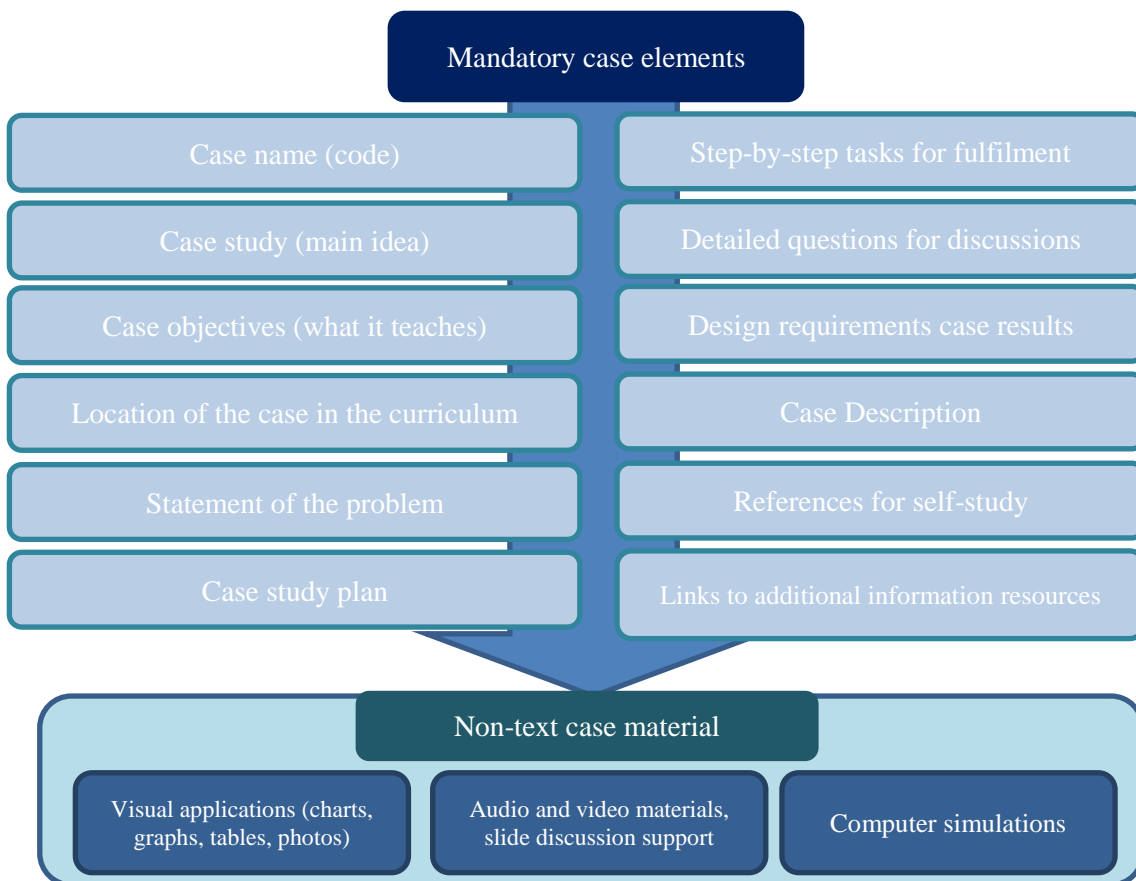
Mandatory case elements

Case name (code)

Case study (main idea)

Case objectives (what it teaches)

Location of the case in the curriculum

Statement of the problem

Case study plan

Step-by-step tasks for fulfilment

Detailed questions for discussions

Design requirements case results

Case Description

References for self-study

Links to additional information resources

Non-text case material

Visual applications (charts, graphs, tables, photos)

Audio and video materials, slide discussion support

Computer simulations